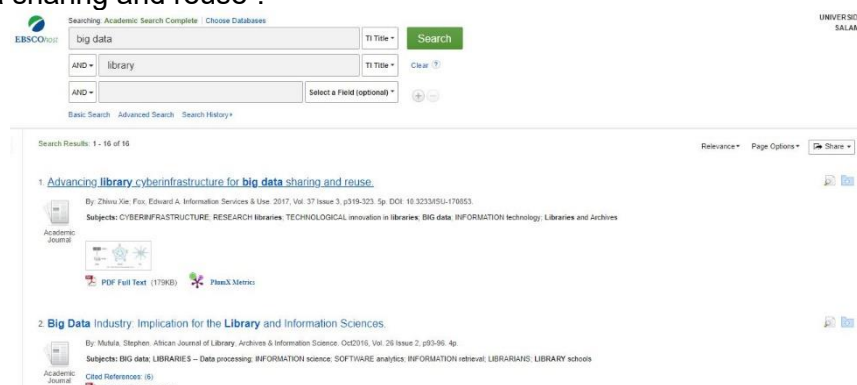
sharing and reuse".

EBSCOhost

Searching: Academic Search Complete | Choose Databases

big data | TI Title | Search

AND | library | TI Title | Clear

AND | | Select a Field (optional)

Basic Search Advanced Search Search History

UNIVERSI SALAM

Search Results: 1 - 16 of 16

Relevance Page Options Share

1. Advancing library cyberinfrastructure for big data sharing and reuse.

By: Zhiwu Xie; Fox, Edward A. Information Services & Use. 2017, Vol. 37 Issue 3, p319-323. 5p. DOI: 10.3233/ISU-170853.

Subjects: CYBERINFRASTRUCTURE; RESEARCH libraries; TECHNOLOGICAL innovation in libraries; BIG data; INFORMATION technology; Libraries and Archives

Academic Journal

PDF Full Text (179KB) PlumX Metrics

2. Big Data Industry: Implication for the Library and Information Sciences.

By: Mutula, Stephen. African Journal of Library, Archives & Information Science. Oct2016, Vol. 26 Issue 2, p93-96. 4p.

Subjects: BIG data; LIBRARIES -- Data processing; INFORMATION science; SOFTWARE analytics; INFORMATION retrieval; LIBRARIANS; LIBRARY schools

Academic Journal

Cited References: (6)